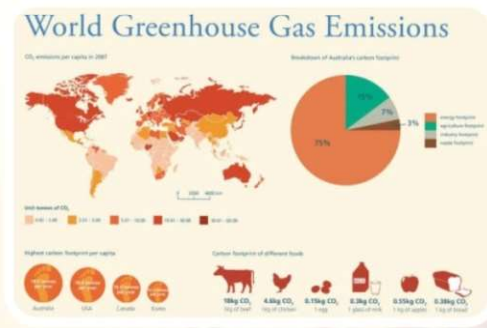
World Greenhouse Gas Emissions

$CO_2$ emissions per capita in 2007

Breakdown of Australia's carbon footprint

15%

7%

3%

75%

energy footprint
agriculture footprint
industry footprint
waste footprint

0 2000 4000 km

Unit: tonnes of $CO_2$

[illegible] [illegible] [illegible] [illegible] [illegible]

Highest carbon footprint per capita

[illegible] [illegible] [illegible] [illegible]

Australia USA Canada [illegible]

Carbon footprint of different foods

18kg $CO_2$ 1kg of beef
4.6kg $CO_2$ 1kg of chicken
0.15kg $CO_2$ 1 egg
0.3kg $CO_2$ 1 glass of milk
0.55kg $CO_2$ 1 kg of apples
0.38kg $CO_2$ 1 kg of bread